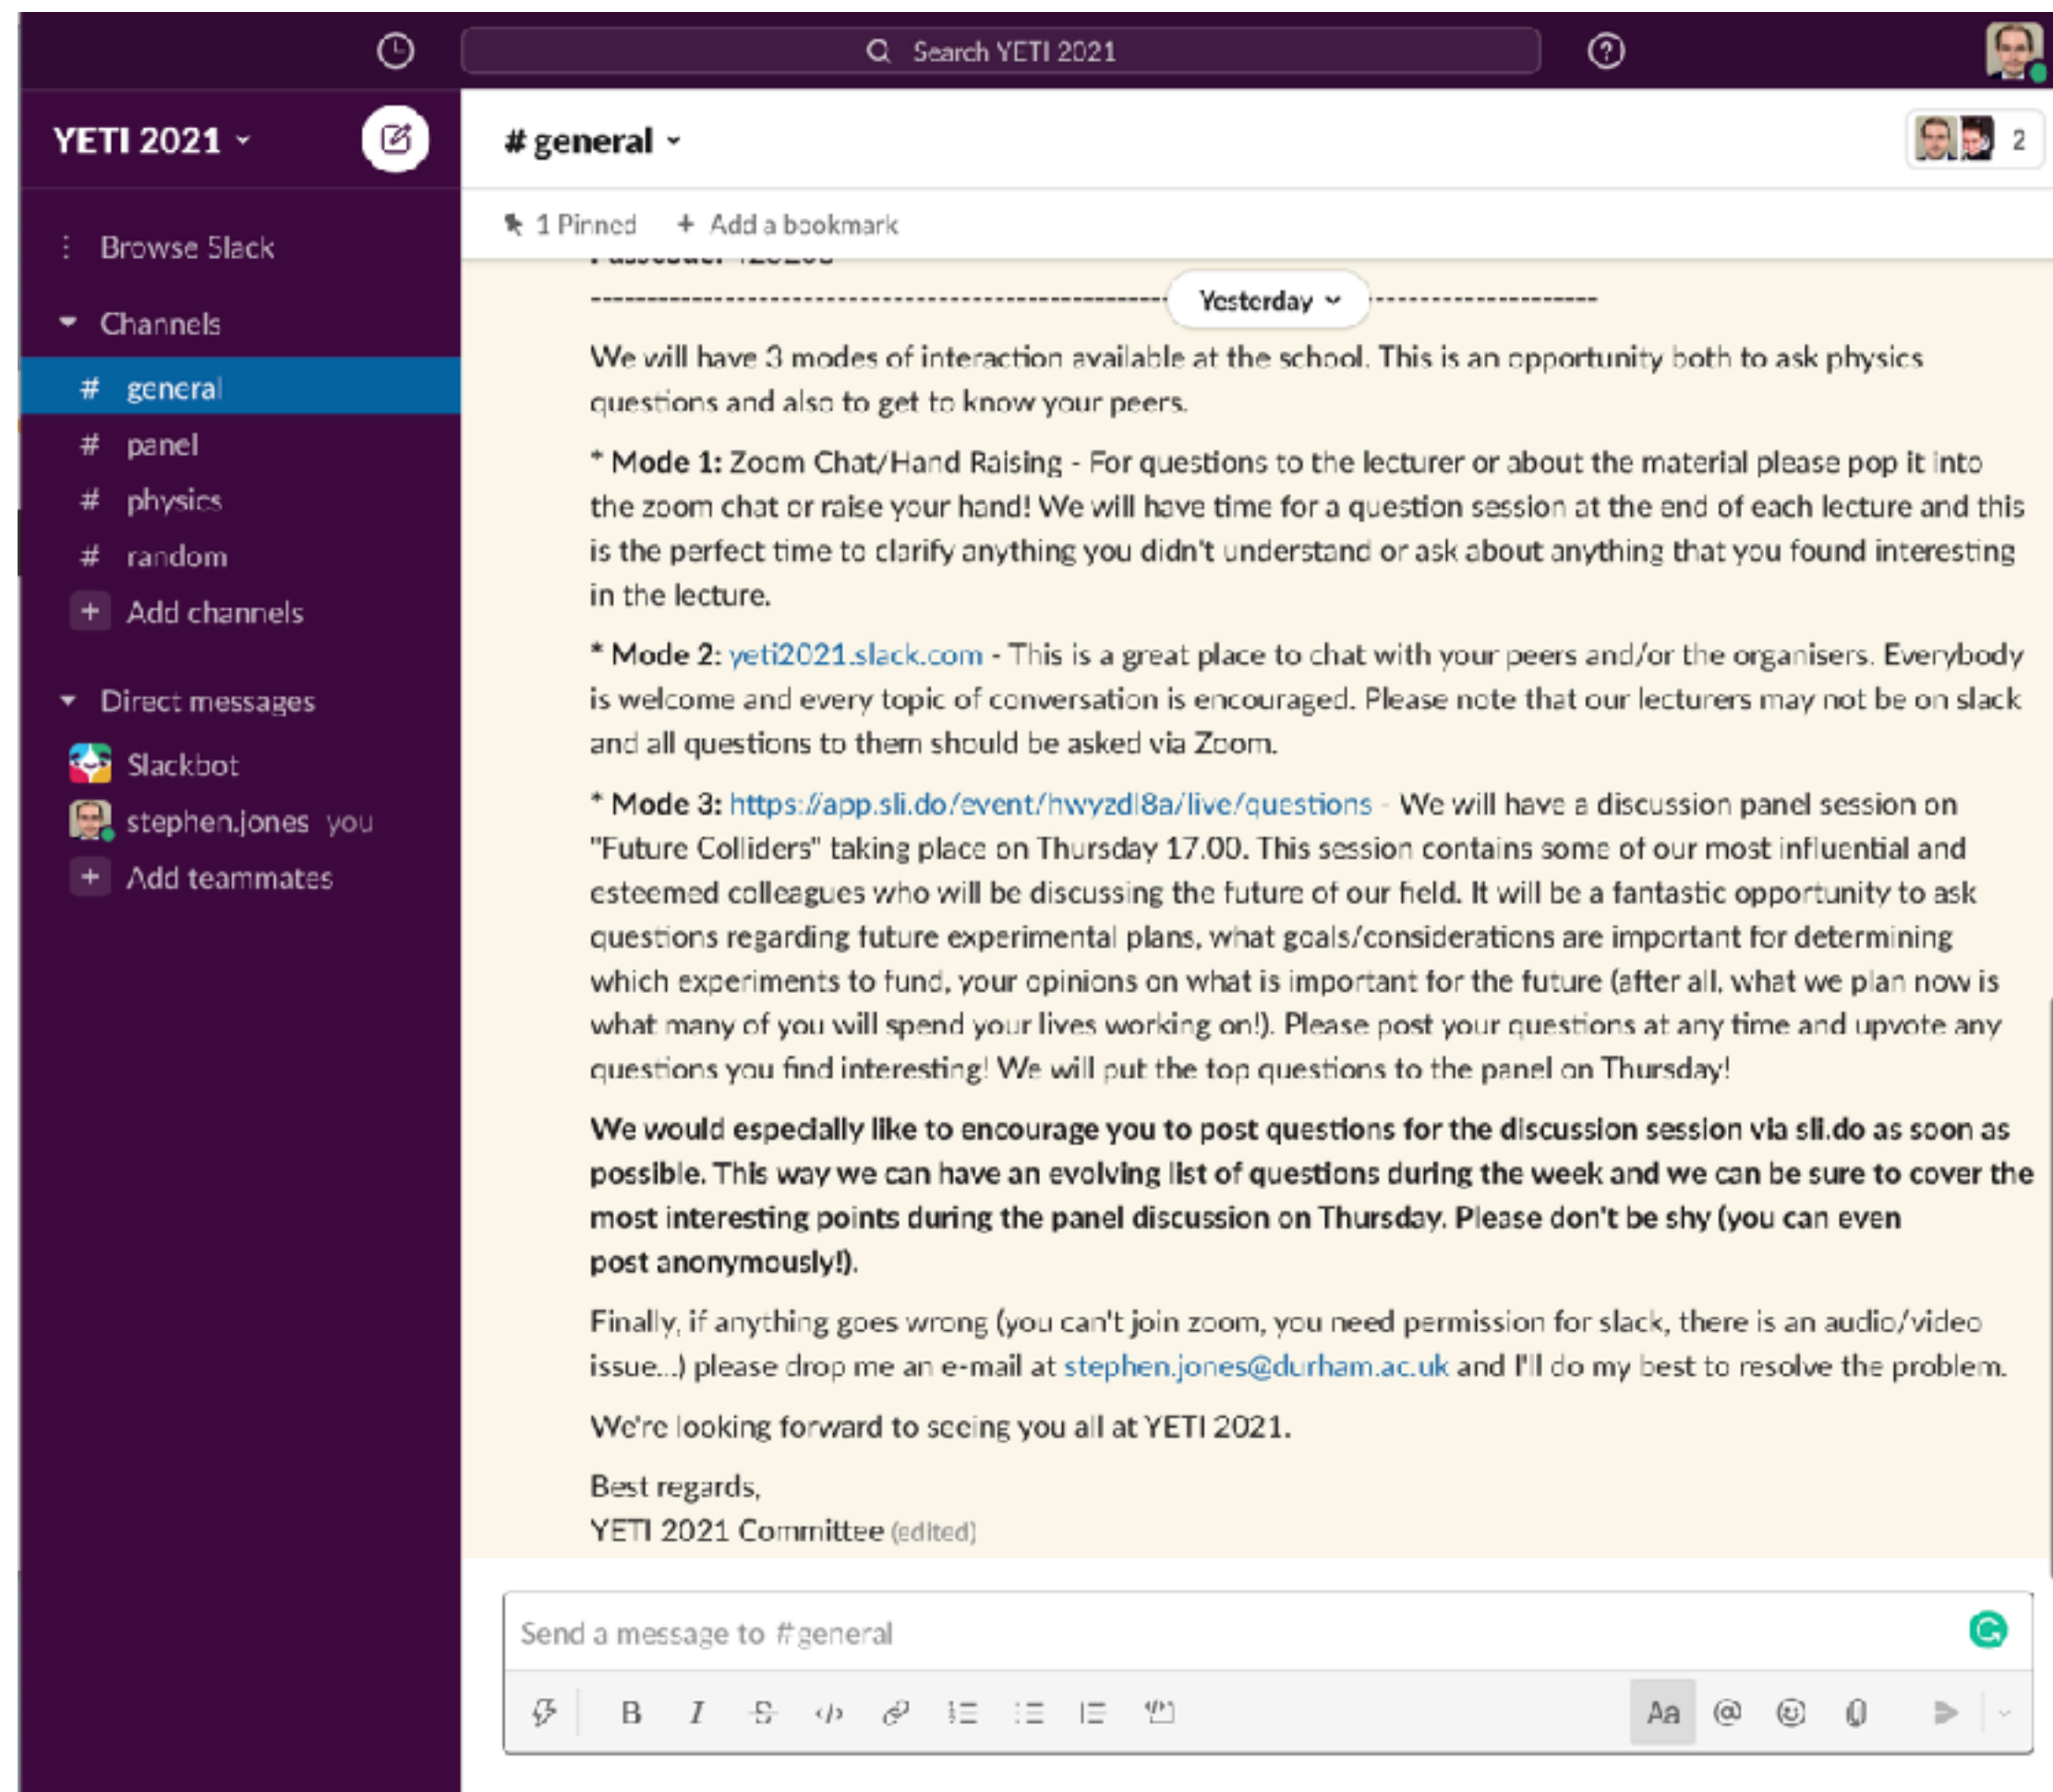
Search YETI 2021

YETI 2021

Browse Slack

Channels

# general

# panel

# physics

# random

+ Add channels

Direct messages

Slackbot

stephen.jones you

+ Add teammates

# general

2

1 Pinned

+ Add a bookmark

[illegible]

Yesterday

We will have 3 modes of interaction available at the school. This is an opportunity both to ask physics questions and also to get to know your peers.

* **Mode 1:** Zoom Chat/Hand Raising - For questions to the lecturer or about the material please pop it into the zoom chat or raise your hand! We will have time for a question session at the end of each lecture and this is the perfect time to clarify anything you didn't understand or ask about anything that you found interesting in the lecture.

* **Mode 2:** yeti2021.slack.com - This is a great place to chat with your peers and/or the organisers. Everybody is welcome and every topic of conversation is encouraged. Please note that our lecturers may not be on slack and all questions to them should be asked via Zoom.

* **Mode 3:** https://app.sli.do/event/hwyzdl8a/live/questions - We will have a discussion panel session on "Future Colliders" taking place on Thursday 17.00. This session contains some of our most influential and esteemed colleagues who will be discussing the future of our field. It will be a fantastic opportunity to ask questions regarding future experimental plans, what goals/considerations are important for determining which experiments to fund, your opinions on what is important for the future (after all, what we plan now is what many of you will spend your lives working on!). Please post your questions at any time and upvote any questions you find interesting! We will put the top questions to the panel on Thursday!

**We would especially like to encourage you to post questions for the discussion session via sli.do as soon as possible. This way we can have an evolving list of questions during the week and we can be sure to cover the most interesting points during the panel discussion on Thursday. Please don't be shy (you can even post anonymously!).**

Finally, if anything goes wrong (you can't join zoom, you need permission for slack, there is an audio/video issue...) please drop me an e-mail at stephen.jones@durham.ac.uk and I'll do my best to resolve the problem.

We're looking forward to seeing you all at YETI 2021.

Best regards,
YETI 2021 Committee (edited)

Send a message to #general

B I Aa @